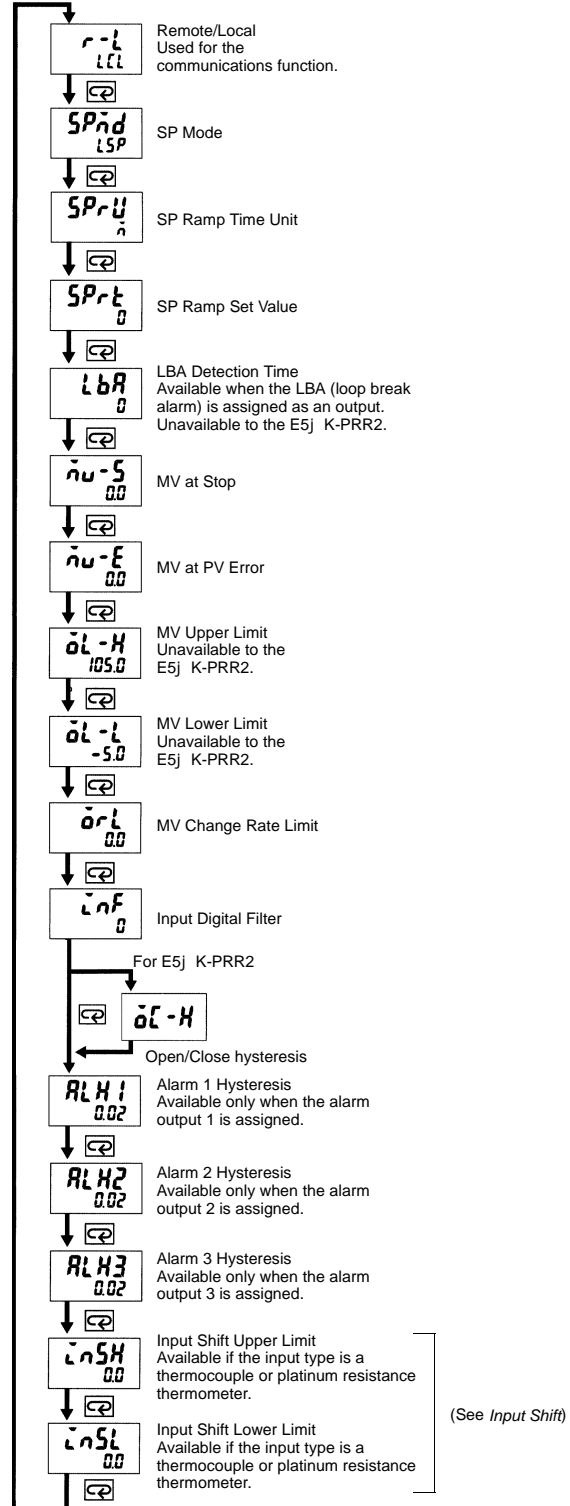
r-L
LCL
Remote/Local
Used for the communications function.

SPmd
LSP
SP Mode

SPrU
m
SP Ramp Time Unit

SPrt
0
SP Ramp Set Value

LbA
0
LBA Detection Time
Available when the LBA (loop break alarm) is assigned as an output.
Unavailable to the E5j K-PRR2.

mv-S
0.0
MV at Stop

mv-E
0.0
MV at PV Error

oL-H
105.0
MV Upper Limit
Unavailable to the E5j K-PRR2.

oL-L
-5.0
MV Lower Limit
Unavailable to the E5j K-PRR2.

orL
0.0
MV Change Rate Limit

inF
0
Input Digital Filter

For E5j K-PRR2

oC-H
Open/Close hysteresis

ALH1
0.02
Alarm 1 Hysteresis
Available only when the alarm output 1 is assigned.

ALH2
0.02
Alarm 2 Hysteresis
Available only when the alarm output 2 is assigned.

ALH3
0.02
Alarm 3 Hysteresis
Available only when the alarm output 3 is assigned.

inSH
0.0
Input Shift Upper Limit
Available if the input type is a thermocouple or platinum resistance thermometer.

inSL
0.0
Input Shift Lower Limit
Available if the input type is a thermocouple or platinum resistance thermometer.

(See Input Shift)